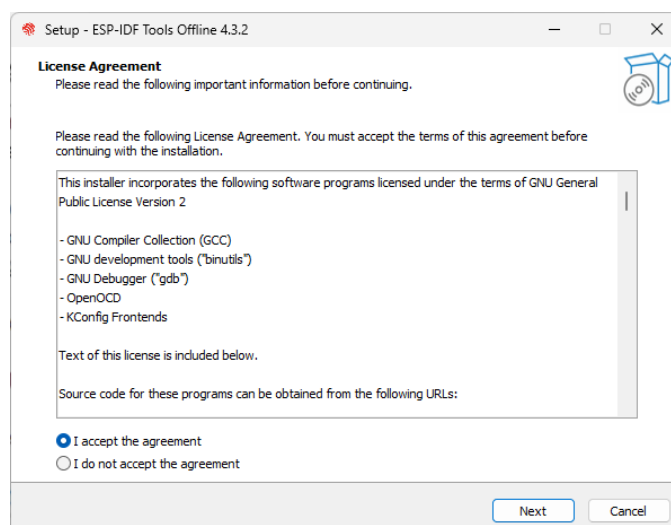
Setup - ESP-IDF Tools Offline 4.3.2

License Agreement
Please read the following important information before continuing.

Please read the following License Agreement. You must accept the terms of this agreement before continuing with the installation.

This installer incorporates the following software programs licensed under the terms of GNU General Public License Version 2

- GNU Compiler Collection (GCC)
- GNU development tools ("binutils")
- GNU Debugger ("gdb")
- OpenOCD
- KConfig Frontends

Text of this license is included below.

Source code for these programs can be obtained from the following URLs:

I accept the agreement
I do not accept the agreement

Next
Cancel